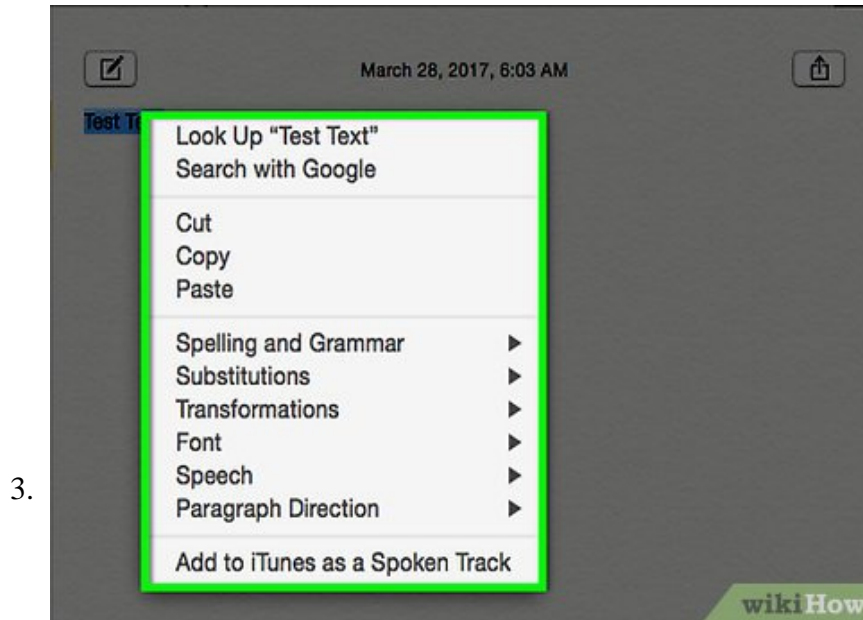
March 28, 2017, 6:03 AM

Test Te

Look Up "Test Text"
Search with Google

Cut
Copy
Paste

Spelling and Grammar
Substitutions
Transformations
Font
Speech
Paragraph Direction

Add to iTunes as a Spoken Track

3.

wikiHow